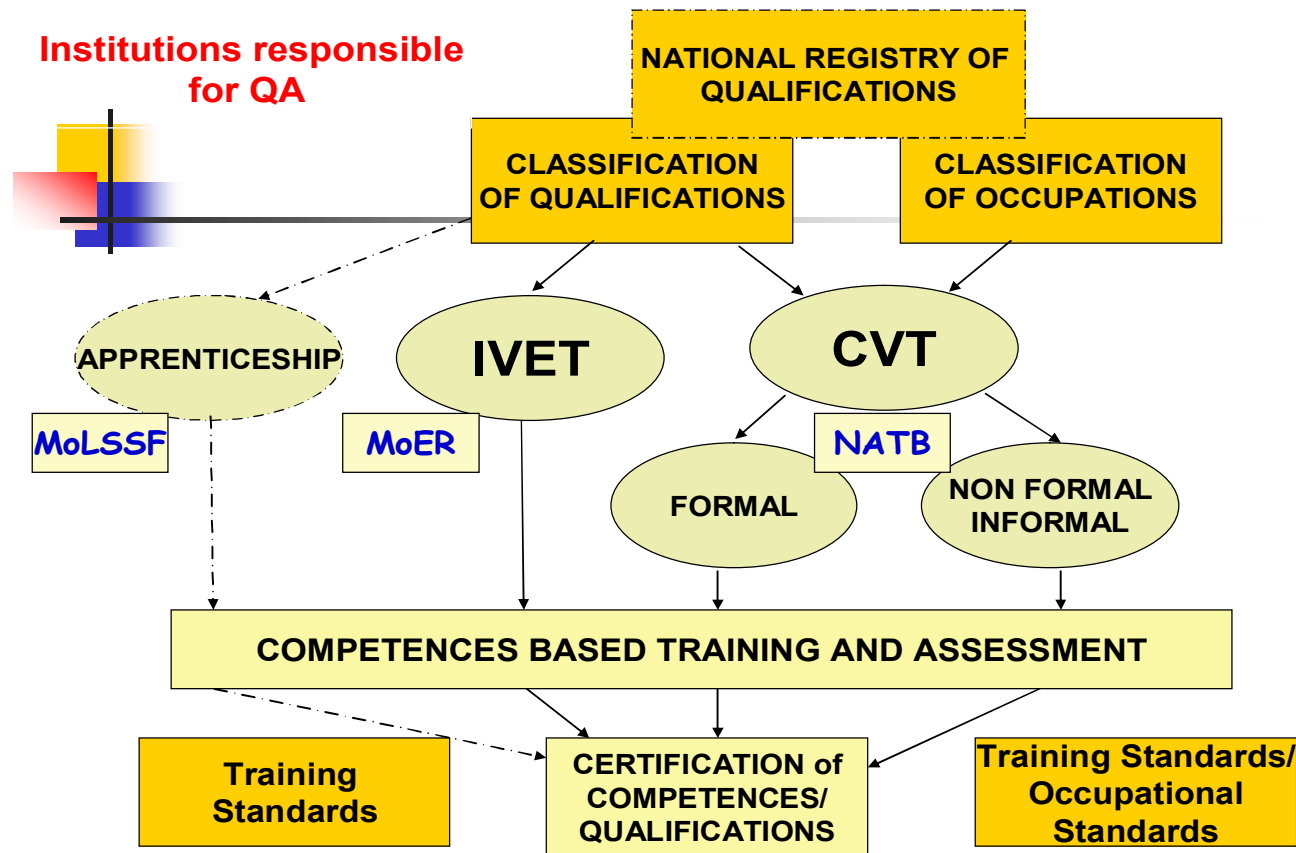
Institutions responsible for QA

NATIONAL REGISTRY OF QUALIFICATIONS

CLASSIFICATION OF QUALIFICATIONS

CLASSIFICATION OF OCCUPATIONS

APPRENTICESHIP

IVET

CVT

MoLSSF

MoER

NATB

FORMAL

NON FORMAL INFORMAL

COMPETENCES BASED TRAINING AND ASSESSMENT

Training Standards

CERTIFICATION of COMPETENCES/ QUALIFICATIONS

Training Standards/ Occupational Standards